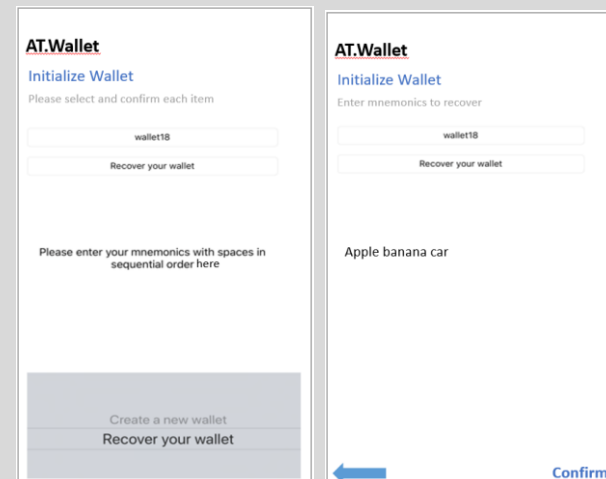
AT.Wallet
Initialize Wallet
Please select and confirm each item

wallet18

Recover your wallet

Please enter your mnemonics with spaces in sequential order here

Create a new wallet
Recover your wallet

AT.Wallet
Initialize Wallet
Enter mnemonics to recover

wallet18

Recover your wallet

Apple banana car

Confirm